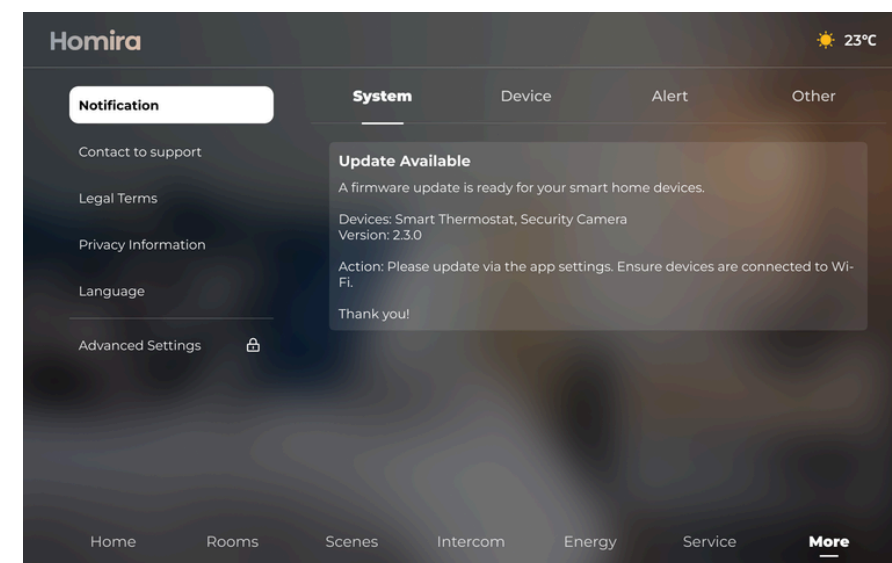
Homira

23°C

Notification

Contact to support

Legal Terms

Privacy Information

Language

Advanced Settings

System Device Alert Other

Update Available

A firmware update is ready for your smart home devices.

Devices: Smart Thermostat, Security Camera
Version: 2.3.0

Action: Please update via the app settings. Ensure devices are connected to Wi-Fi.

Thank you!

Home Rooms Scenes Intercom Energy Service More